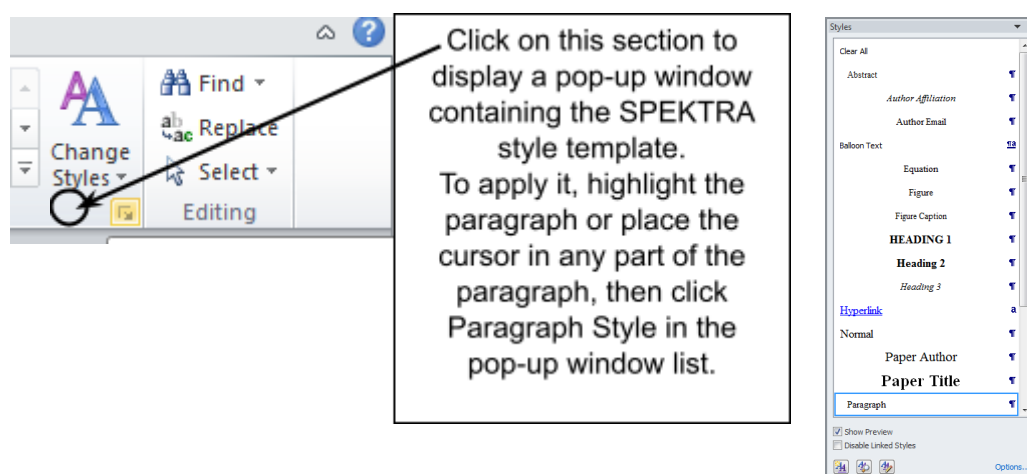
Change Styles
Find
Replace
Select
Editing

Click on this section to display a pop-up window containing the SPEKTRA style template.
To apply it, highlight the paragraph or place the cursor in any part of the paragraph, then click Paragraph Style in the pop-up window list.

Styles
Clear All
Abstract ¶
Author Affiliation ¶
Author Email ¶
Balloon Text ¶a
Equation ¶
Figure ¶
Figure Caption ¶
HEADING 1 ¶
Heading 2 ¶
Heading 3 ¶
Hyperlink a
Normal ¶
Paper Author ¶
Paper Title ¶
Paragraph ¶
Show Preview
Disable Linked Styles
Options...